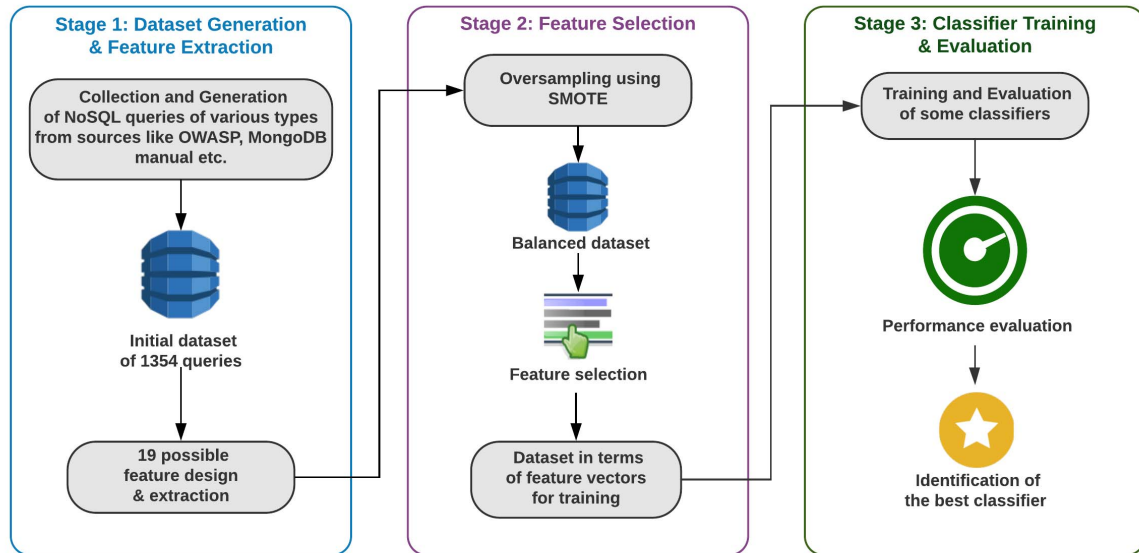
Stage 1: Dataset Generation & Feature Extraction

Collection and Generation of NoSQL queries of various types from sources like OWASP, MongoDB manual etc.

Initial dataset of 1354 queries

19 possible feature design & extraction

Stage 2: Feature Selection

Oversampling using SMOTE

Balanced dataset

Feature selection

Dataset in terms of feature vectors for training

Stage 3: Classifier Training & Evaluation

Training and Evaluation of some classifiers

Performance evaluation

Identification of the best classifier